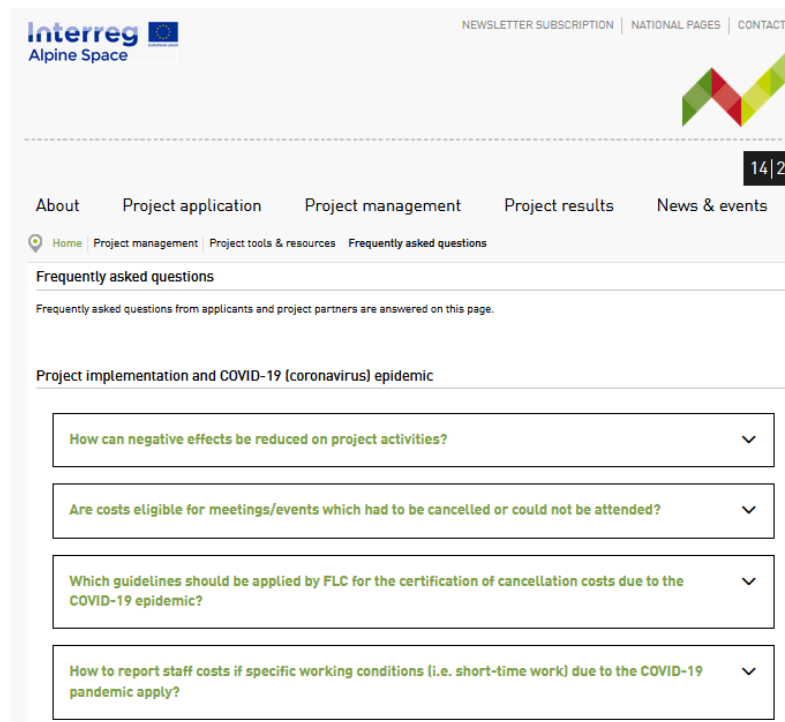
Interreg
Alpine Space

NEWSLETTER SUBSCRIPTION | NATIONAL PAGES | CONTACT

14|2

About   Project application   Project management   Project results   News & events

Home | Project management | Project tools & resources | Frequently asked questions

Frequently asked questions

Frequently asked questions from applicants and project partners are answered on this page.

Project implementation and COVID-19 (coronavirus) epidemic

How can negative effects be reduced on project activities?

Are costs eligible for meetings/events which had to be cancelled or could not be attended?

Which guidelines should be applied by FLC for the certification of cancellation costs due to the COVID-19 epidemic?

How to report staff costs if specific working conditions (i.e. short-time work) due to the COVID-19 pandemic apply?